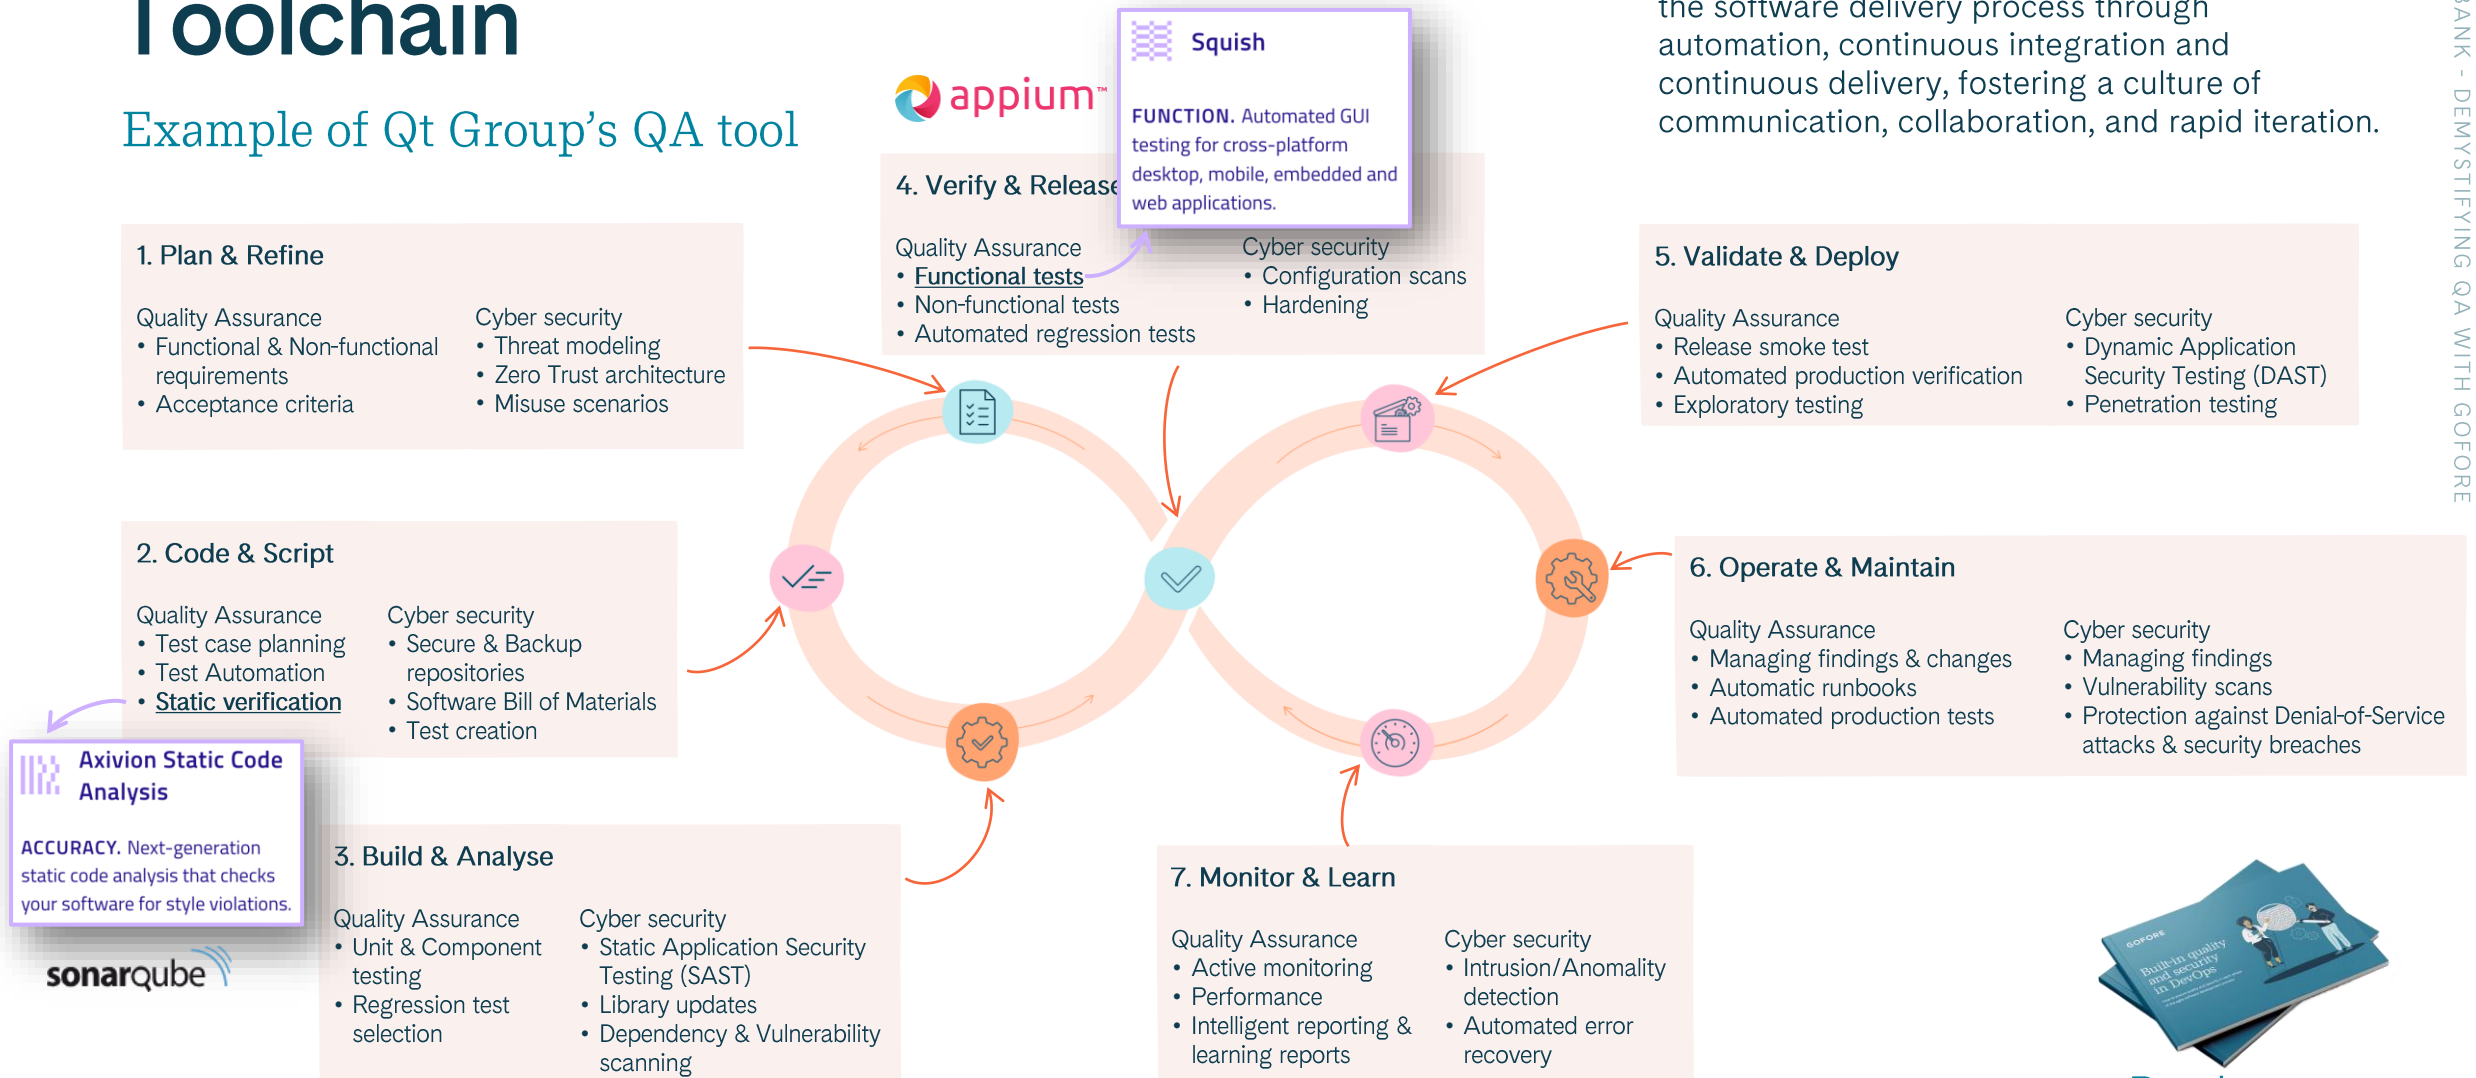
Toolchain

Example of Qt Group's QA tool

appium

Squish

FUNCTION. Automated GUI testing for cross-platform desktop, mobile, embedded and web applications.

the software delivery process through automation, continuous integration and continuous delivery, fostering a culture of communication, collaboration, and rapid iteration.

BANK - DEMYSTIFYING QA WITH GOFORE

4. Verify & Release

Quality Assurance
• Functional tests
• Non-functional tests
• Automated regression tests

Cyber security
• Configuration scans
• Hardening

1. Plan & Refine

Quality Assurance
• Functional & Non-functional requirements
• Acceptance criteria

Cyber security
• Threat modeling
• Zero Trust architecture
• Misuse scenarios

5. Validate & Deploy

Quality Assurance
• Release smoke test
• Automated production verification
• Exploratory testing

Cyber security
• Dynamic Application Security Testing (DAST)
• Penetration testing

2. Code & Script

Quality Assurance
• Test case planning
• Test Automation
• Static verification

Cyber security
• Secure & Backup repositories
• Software Bill of Materials
• Test creation

6. Operate & Maintain

Quality Assurance
• Managing findings & changes
• Automatic runbooks
• Automated production tests

Cyber security
• Managing findings
• Vulnerability scans
• Protection against Denial-of-Service attacks & security breaches

Axivion Static Code Analysis

ACCURACY. Next-generation static code analysis that checks your software for style violations.

sonarqube

3. Build & Analyse

Quality Assurance
• Unit & Component testing
• Regression test selection

Cyber security
• Static Application Security Testing (SAST)
• Library updates
• Dependency & Vulnerability scanning

7. Monitor & Learn

Quality Assurance
• Active monitoring
• Performance
• Intelligent reporting & learning reports

Cyber security
• Intrusion/Anomality detection
• Automated error recovery

GOFORE
Built-in quality and security in DevOps